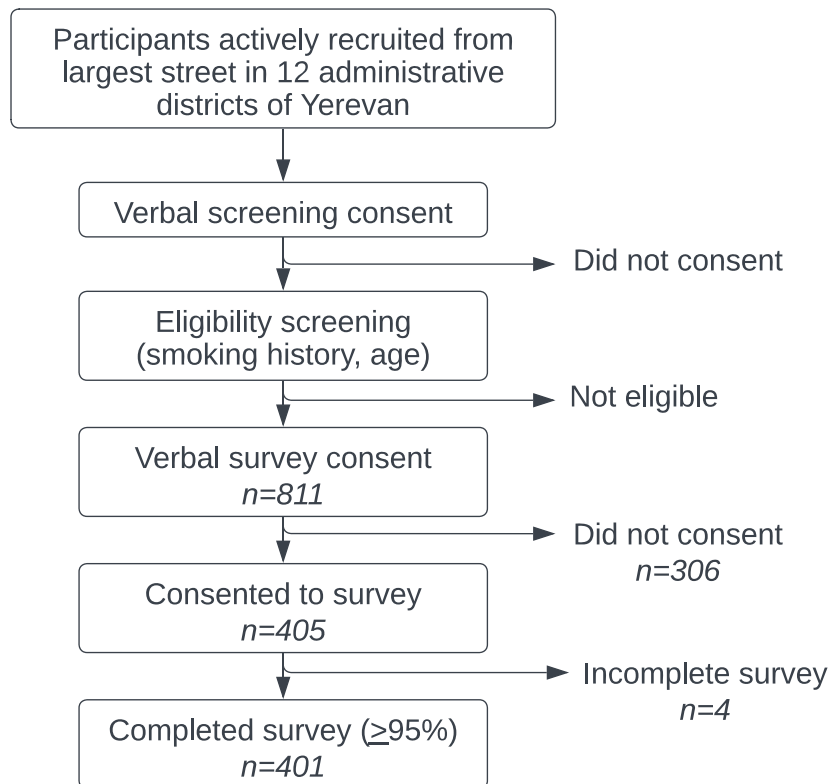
Participants actively recruited from largest street in 12 administrative districts of Yerevan

Verbal screening consent

Did not consent

Eligibility screening (smoking history, age)

Not eligible

Verbal survey consent
$n=811$

Did not consent
$n=306$

Consented to survey
$n=405$

Incomplete survey
$n=4$

Completed survey ($\geq$95%)
$n=401$